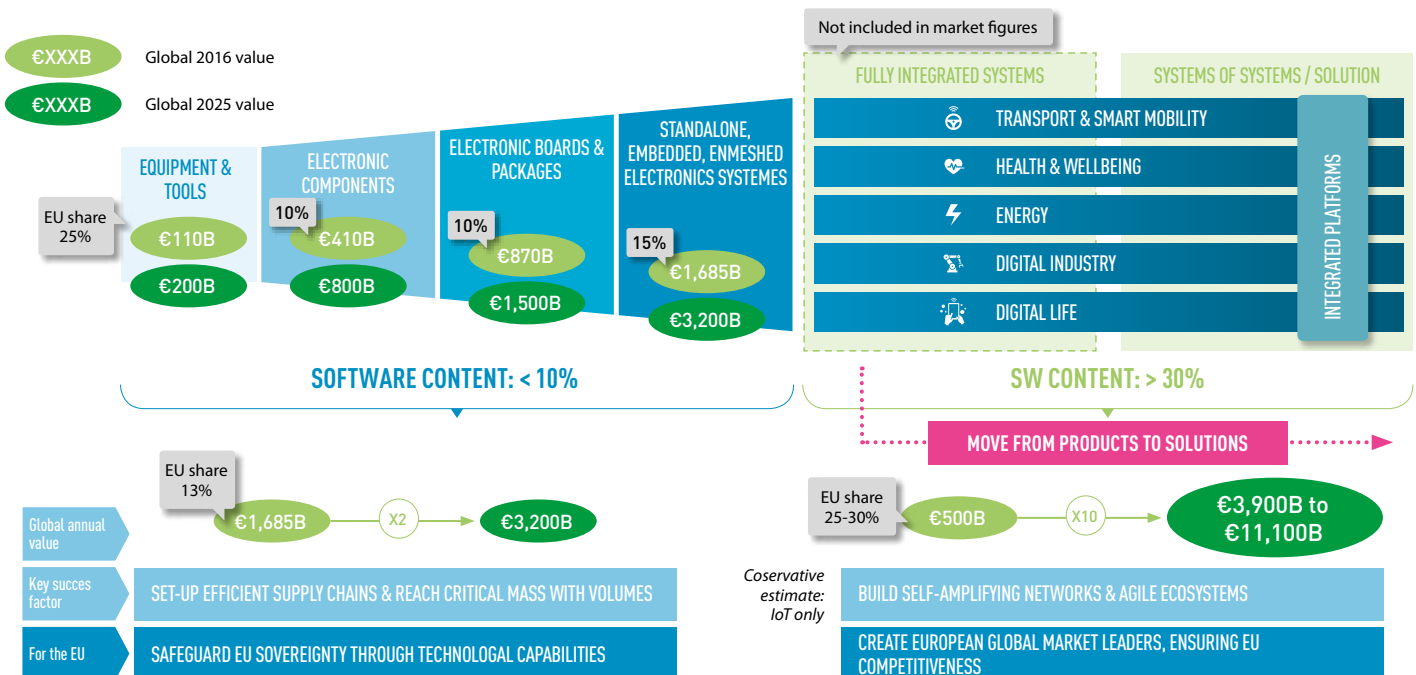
€XXXB Global 2016 value

€XXXB Global 2025 value

Not included in market figures

EQUIPMENT & TOOLS

EU share 25%

€110B

€200B

ELECTRONIC COMPONENTS

10%

€410B

€800B

ELECTRONIC BOARDS & PACKAGES

10%

€870B

€1,500B

STANDALONE, EMBEDDED, ENMESHED ELECTRONICS SYSTEMES

15%

€1,685B

€3,200B

FULLY INTEGRATED SYSTEMS

SYSTEMS OF SYSTEMS / SOLUTION

TRANSPORT & SMART MOBILITY

HEALTH & WELLBEING

ENERGY

DIGITAL INDUSTRY

DIGITAL LIFE

INTEGRATED PLATFORMS

SOFTWARE CONTENT: < 10%

SW CONTENT: > 30%

MOVE FROM PRODUCTS TO SOLUTIONS

EU share 13%

Global annual value

€1,685B X2 €3,200B

EU share 25-30%

€500B X10 €3,900B to €11,100B

Key succes factor

SET-UP EFFICIENT SUPPLY CHAINS & REACH CRITICAL MASS WITH VOLUMES

Coservative estimate: IoT only

BUILD SELF-AMPLIFYING NETWORKS & AGILE ECOSYSTEMS

For the EU

SAFEGUARD EU SOVEREIGNTY THROUGH TECHNOLOGAL CAPABILITIES

CREATE EUROPEAN GLOBAL MARKET LEADERS, ENSURING EU COMPETITIVENESS